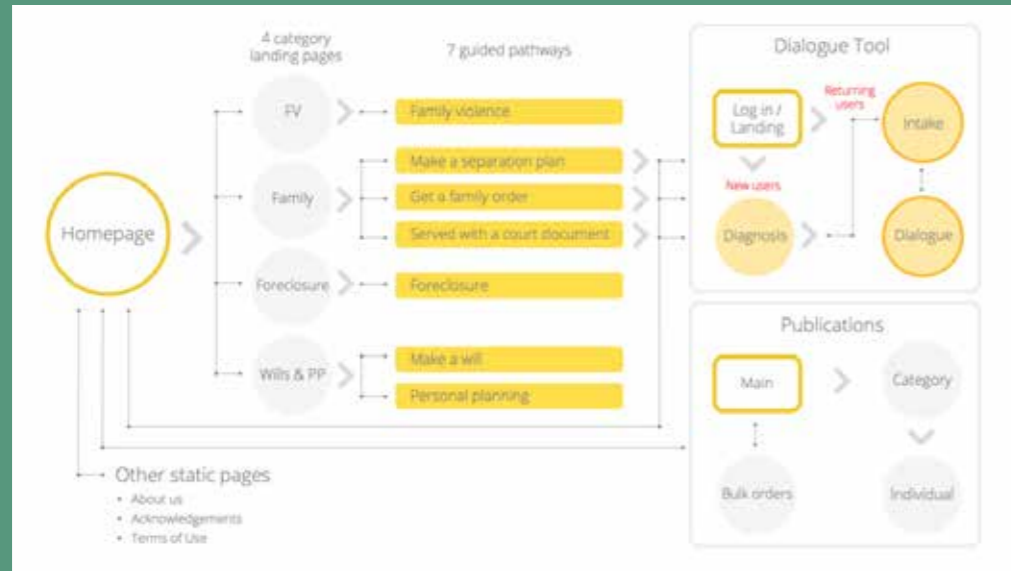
4 category landing pages

7 guided pathways

Dialogue Tool

Homepage

FV

Family violence

Family

Make a separation plan

Get a family order

Served with a court document

Foreclosure

Foreclosure

Wills & PP

Make a will

Personal planning

Log in / Landing

Returning users

Intake

New users

Diagnosis

Dialogue

Publications

Main

Category

Bulk orders

Individual

Other static pages

• About us

• Acknowledgements

• Terms of Use